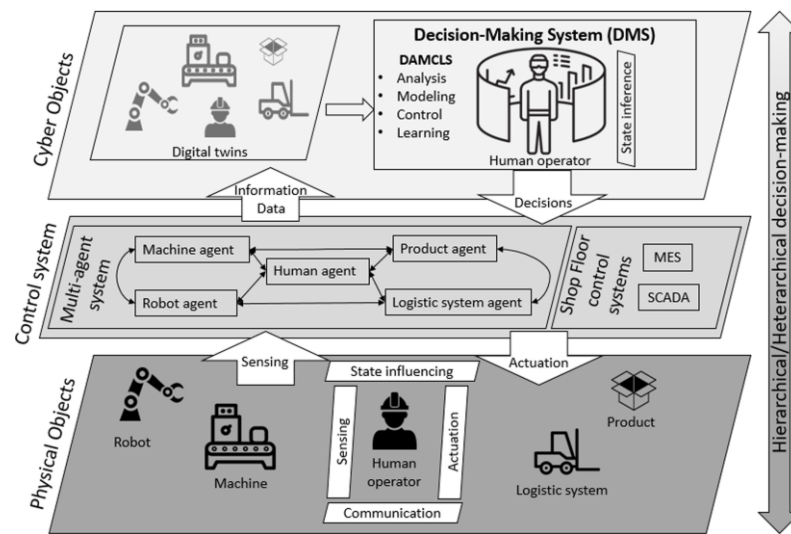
Cyber Objects

Digital twins

Decision-Making System (DMS)

DAMCLS
• Analysis
• Modeling
• Control
• Learning

State inference

Human operator

Information Data

Decisions

Control system

Multi-agent system

Machine agent

Human agent

Product agent

Robot agent

Logistic system agent

Shop Floor control systems

MES

SCADA

Sensing

Actuation

Physical Objects

State influencing

Robot

Machine

Sensing

Human operator

Actuation

Communication

Logistic system

Product

Hierarchical/Heterarchical decision-making